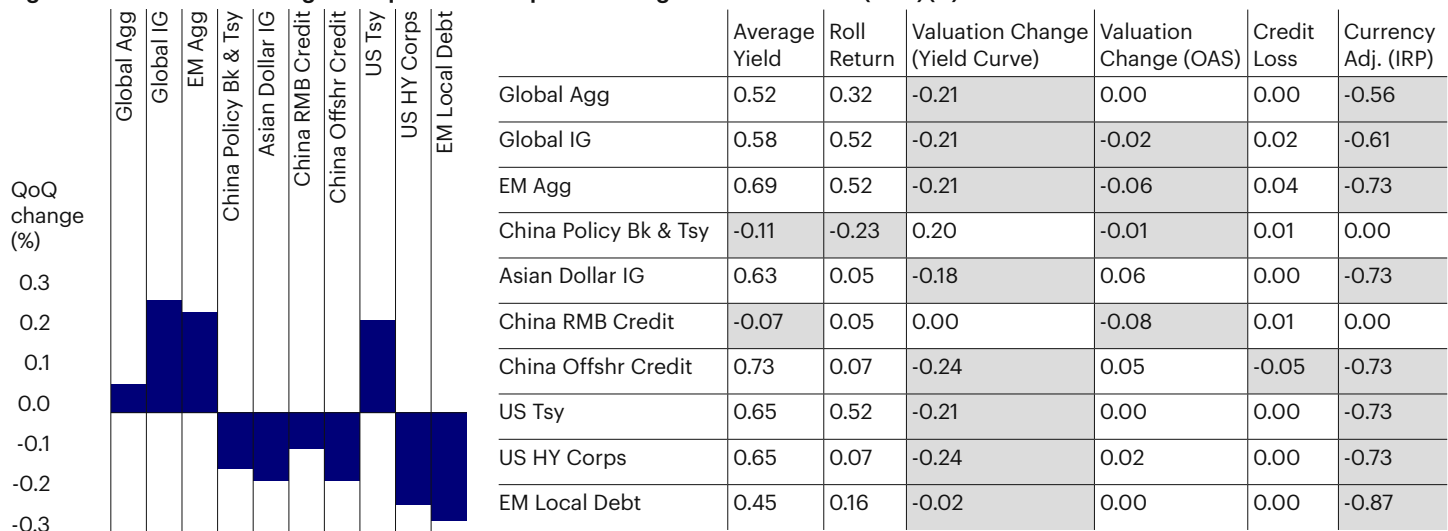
Global Agg
Global IG
EM Agg
China Policy Bk & Tsy
Asian Dollar IG
China RMB Credit
China Offshr Credit
US Tsy
US HY Corps
EM Local Debt

QoQ change (%)

0.3
0.2
0.1
0.0
-0.1
-0.2
-0.3

| | Average Yield | Roll Return | Valuation Change (Yield Curve) | Valuation Change (OAS) | Credit Loss | Currency Adj. (IRP) |
|---|---|---|---|---|---|---|
| Global Agg | 0.52 | 0.32 | -0.21 | 0.00 | 0.00 | -0.56 |
| Global IG | 0.58 | 0.52 | -0.21 | -0.02 | 0.02 | -0.61 |
| EM Agg | 0.69 | 0.52 | -0.21 | -0.06 | 0.04 | -0.73 |
| China Policy Bk & Tsy | -0.11 | -0.23 | 0.20 | -0.01 | 0.01 | 0.00 |
| Asian Dollar IG | 0.63 | 0.05 | -0.18 | 0.06 | 0.00 | -0.73 |
| China RMB Credit | -0.07 | 0.05 | 0.00 | -0.08 | 0.01 | 0.00 |
| China Offshr Credit | 0.73 | 0.07 | -0.24 | 0.05 | -0.05 | -0.73 |
| US Tsy | 0.65 | 0.52 | -0.21 | 0.00 | 0.00 | -0.73 |
| US HY Corps | 0.65 | 0.07 | -0.24 | 0.02 | 0.00 | -0.73 |
| EM Local Debt | 0.45 | 0.16 | -0.02 | 0.00 | 0.00 | -0.87 |